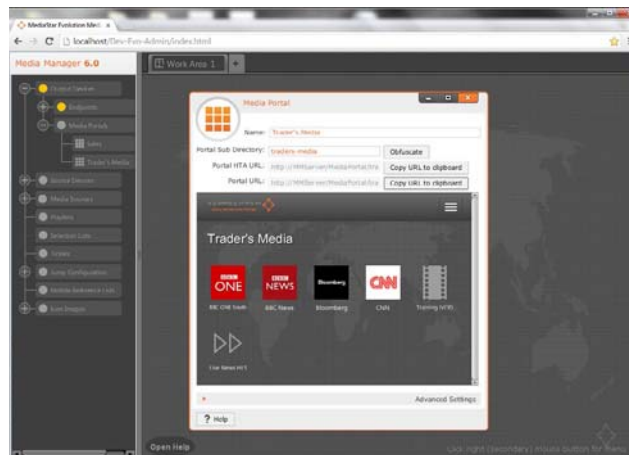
MediaStar Evolution Med ×

localhost/Dev-Evo-Admin/index.html

Media Manager 6.0

Work Area 1

Output Devices
Endpoints
Media Portals
Sales
Trader's Media
Source Devices
Media Sources
Playlists
Selection Lists
Scripts
Setup Configuration
Mobile Reference Lists
Live Images

Media Portal

Name: Trader's Media

Portal Sub Directory: traders-media Obfuscate

Portal HTA URL: http://MMServer/MediaPortal/tra Copy URL to clipboard

Portal URL: http://MMServer/MediaPortal/tra Copy URL to clipboard

Trader's Media

BBC ONE
BBC One South

BBC NEWS
BBC News

Bloomberg
Bloomberg

CNN
CNN

Training (VOD)

Live News (H)

Advanced Settings

? Help

Open Help

Click right (secondary) mouse button for menu